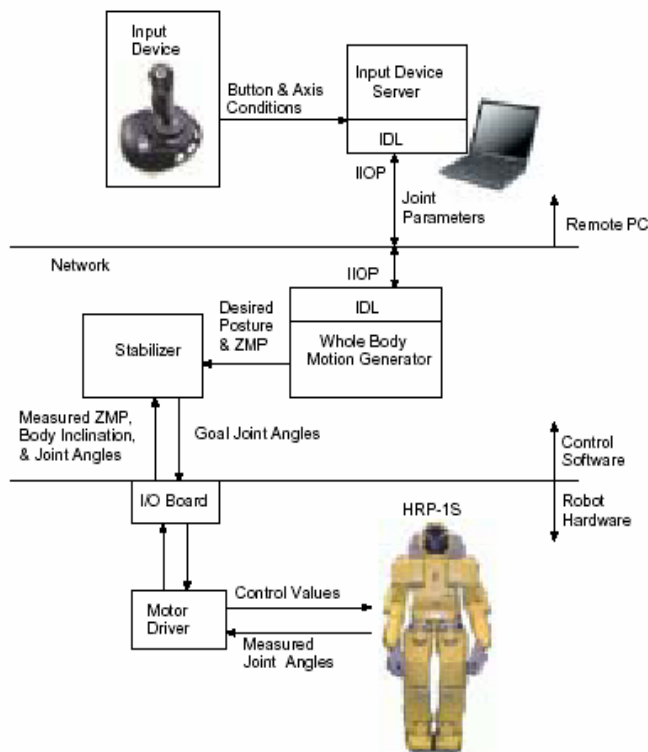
Input Device

Button & Axis Conditions

Input Device Server

IDL

IIOP

Joint Parameters

Remote PC

Network

IIOP

IDL

Whole Body Motion Generator

Desired Posture & ZMP

Stabilizer

Measured ZMP, Body Inclination, & Joint Angles

Goal Joint Angles

Control Software

Robot Hardware

I/O Board

HRP-1S

Motor Driver

Control Values

Measured Joint Angles